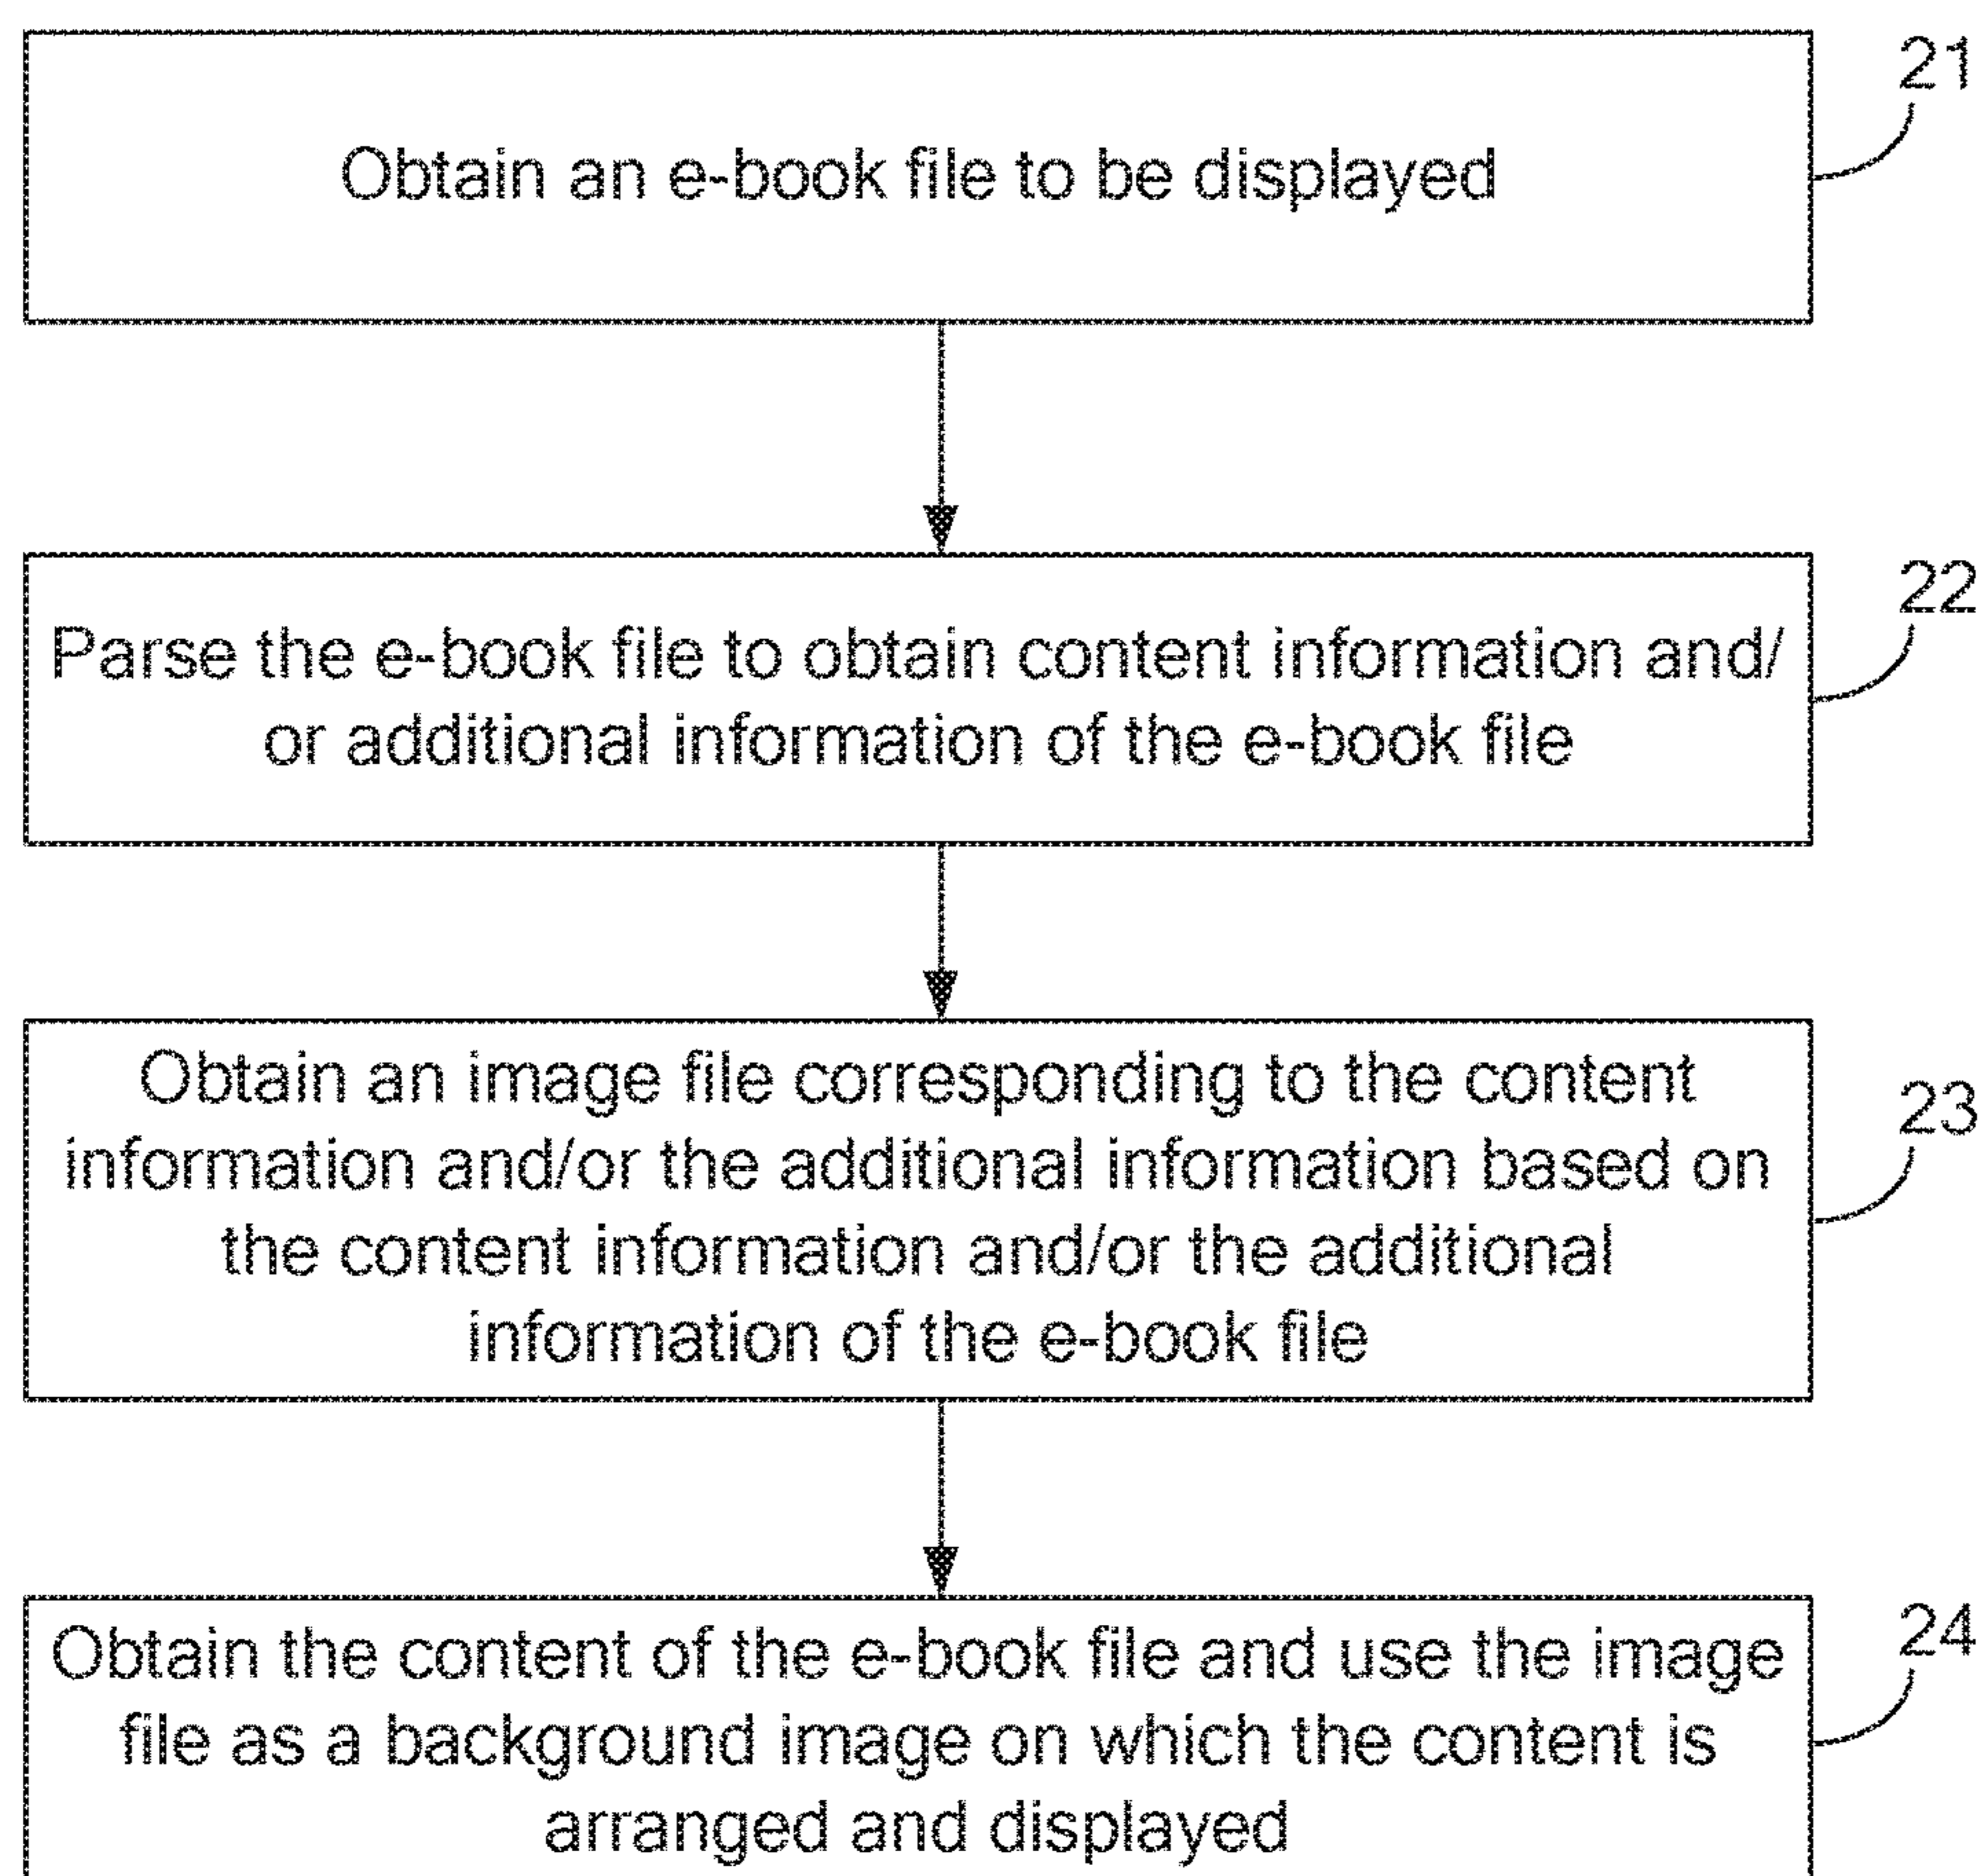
21

Obtain an e-book file to be displayed

22

Parse the e-book file to obtain content information and/or additional information of the e-book file

23

Obtain an image file corresponding to the content information and/or the additional information based on the content information and/or the additional information of the e-book file

24

Obtain the content of the e-book file and use the image file as a background image on which the content is arranged and displayed